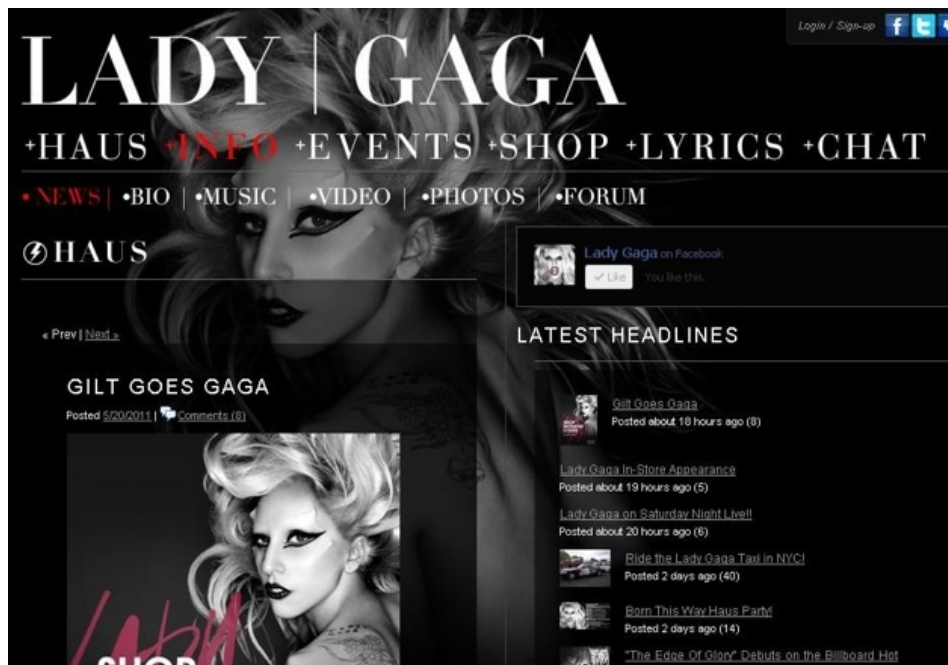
Login / Sign-up

LADY | GAGA

+HAUS +INFO +EVENTS +SHOP +LYRICS +CHAT

• NEWS | •BIO | •MUSIC | •VIDEO | •PHOTOS | •FORUM

HAUS

Lady Gaga on Facebook
Like You like this.

LATEST HEADLINES

« Prev | Next »

GILT GOES GAGA

Posted 5/20/2011 | Comments (8)

Gilt Goes Gaga
Posted about 18 hours ago (8)

Lady Gaga In-Store Appearance
Posted about 19 hours ago (5)

Lady Gaga on Saturday Night Live!!
Posted about 20 hours ago (6)

Ride the Lady Gaga Taxi in NYC!
Posted 2 days ago (40)

Born This Way Haus Party!
Posted 2 days ago (14)

"The Edge Of Glory" Debuts on the Billboard Hot

LADY
SHOP